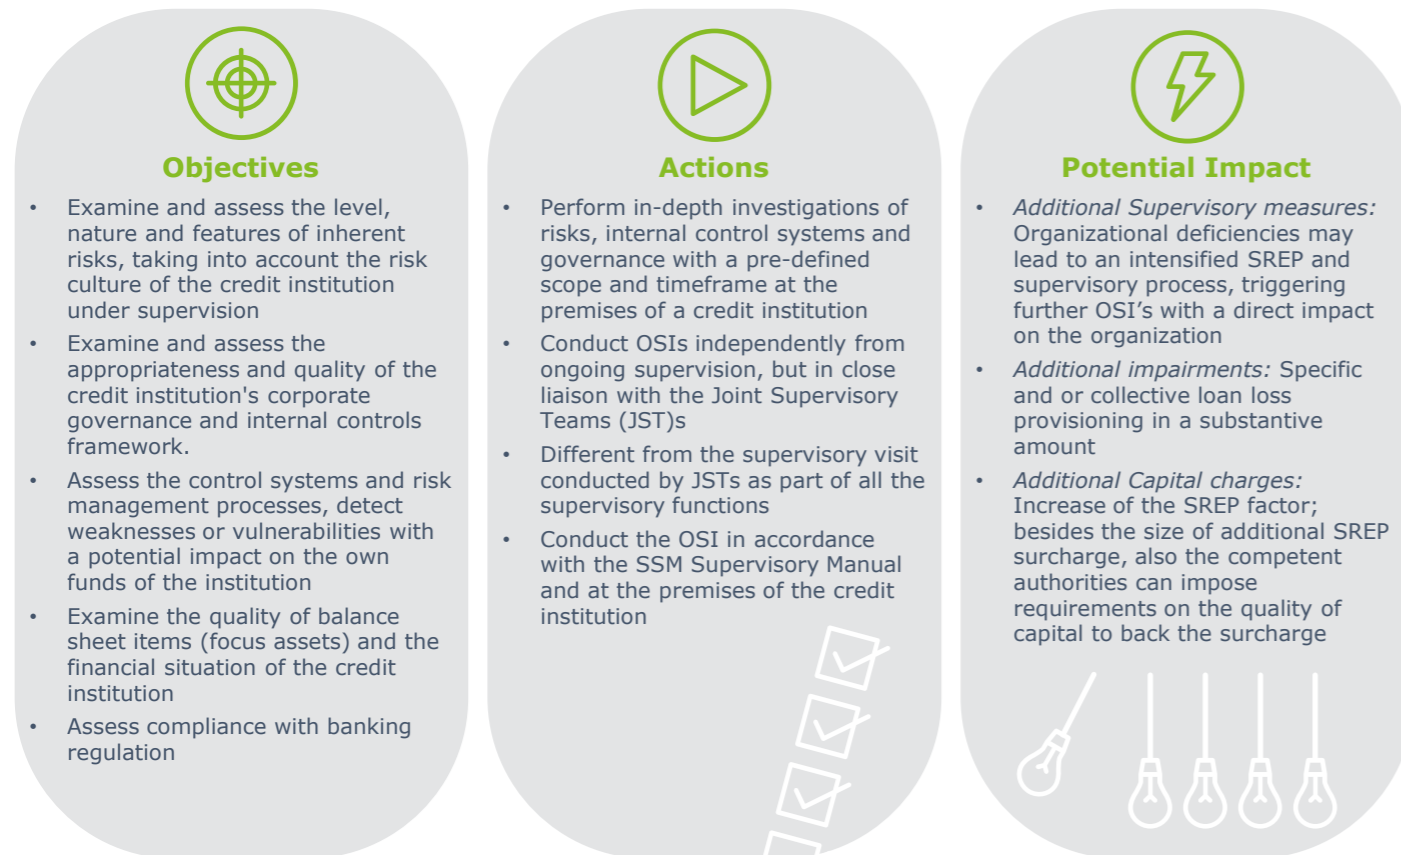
Objectives

- Examine and assess the level, nature and features of inherent risks, taking into account the risk culture of the credit institution under supervision
- Examine and assess the appropriateness and quality of the credit institution's corporate governance and internal controls framework.
- Assess the control systems and risk management processes, detect weaknesses or vulnerabilities with a potential impact on the own funds of the institution
- Examine the quality of balance sheet items (focus assets) and the financial situation of the credit institution
- Assess compliance with banking regulation

Actions

- Perform in-depth investigations of risks, internal control systems and governance with a pre-defined scope and timeframe at the premises of a credit institution
- Conduct OSIs independently from ongoing supervision, but in close liaison with the Joint Supervisory Teams (JST)s
- Different from the supervisory visit conducted by JSTs as part of all the supervisory functions
- Conduct the OSI in accordance with the SSM Supervisory Manual and at the premises of the credit institution

Potential Impact

- *Additional Supervisory measures:* Organizational deficiencies may lead to an intensified SREP and supervisory process, triggering further OSI's with a direct impact on the organization
- *Additional impairments:* Specific and or collective loan loss provisioning in a substantive amount
- *Additional Capital charges:* Increase of the SREP factor; besides the size of additional SREP surcharge, also the competent authorities can impose requirements on the quality of capital to back the surcharge